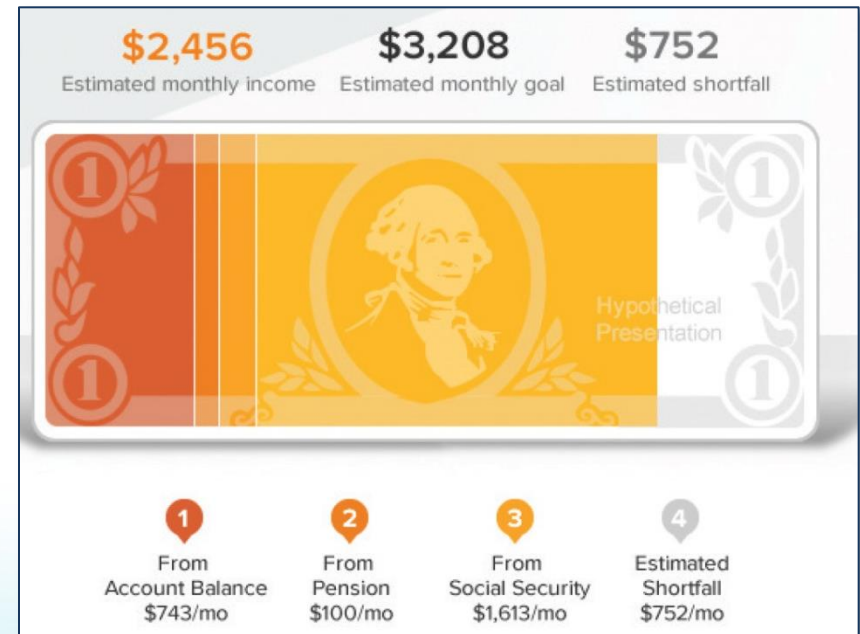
$2,456
Estimated monthly income

$3,208
Estimated monthly goal

$752
Estimated shortfall

1 1 1 1

Hypothetical Presentation

1
From
Account Balance
$743/mo

2
From
Pension
$100/mo

3
From
Social Security
$1,613/mo

4
Estimated
Shortfall
$752/mo